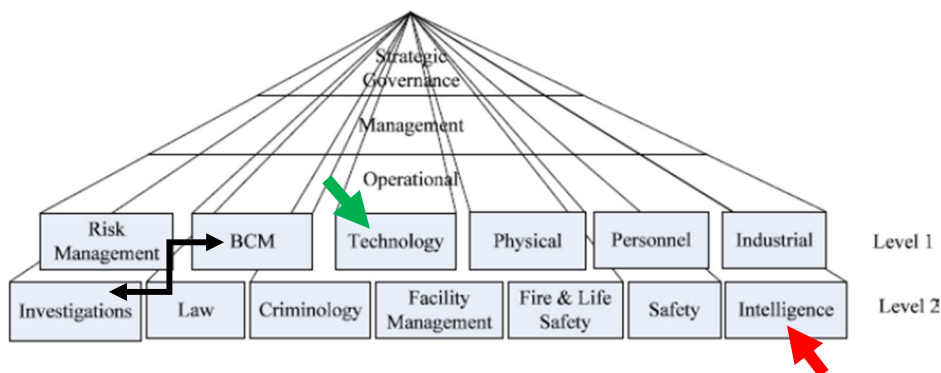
Strategic Governance

Management

Operational

Risk Management

BCM

Technology

Physical

Personnel

Industrial

Level 1

Investigations

Law

Criminology

Facility Management

Fire & Life Safety

Safety

Intelligence

Level 2